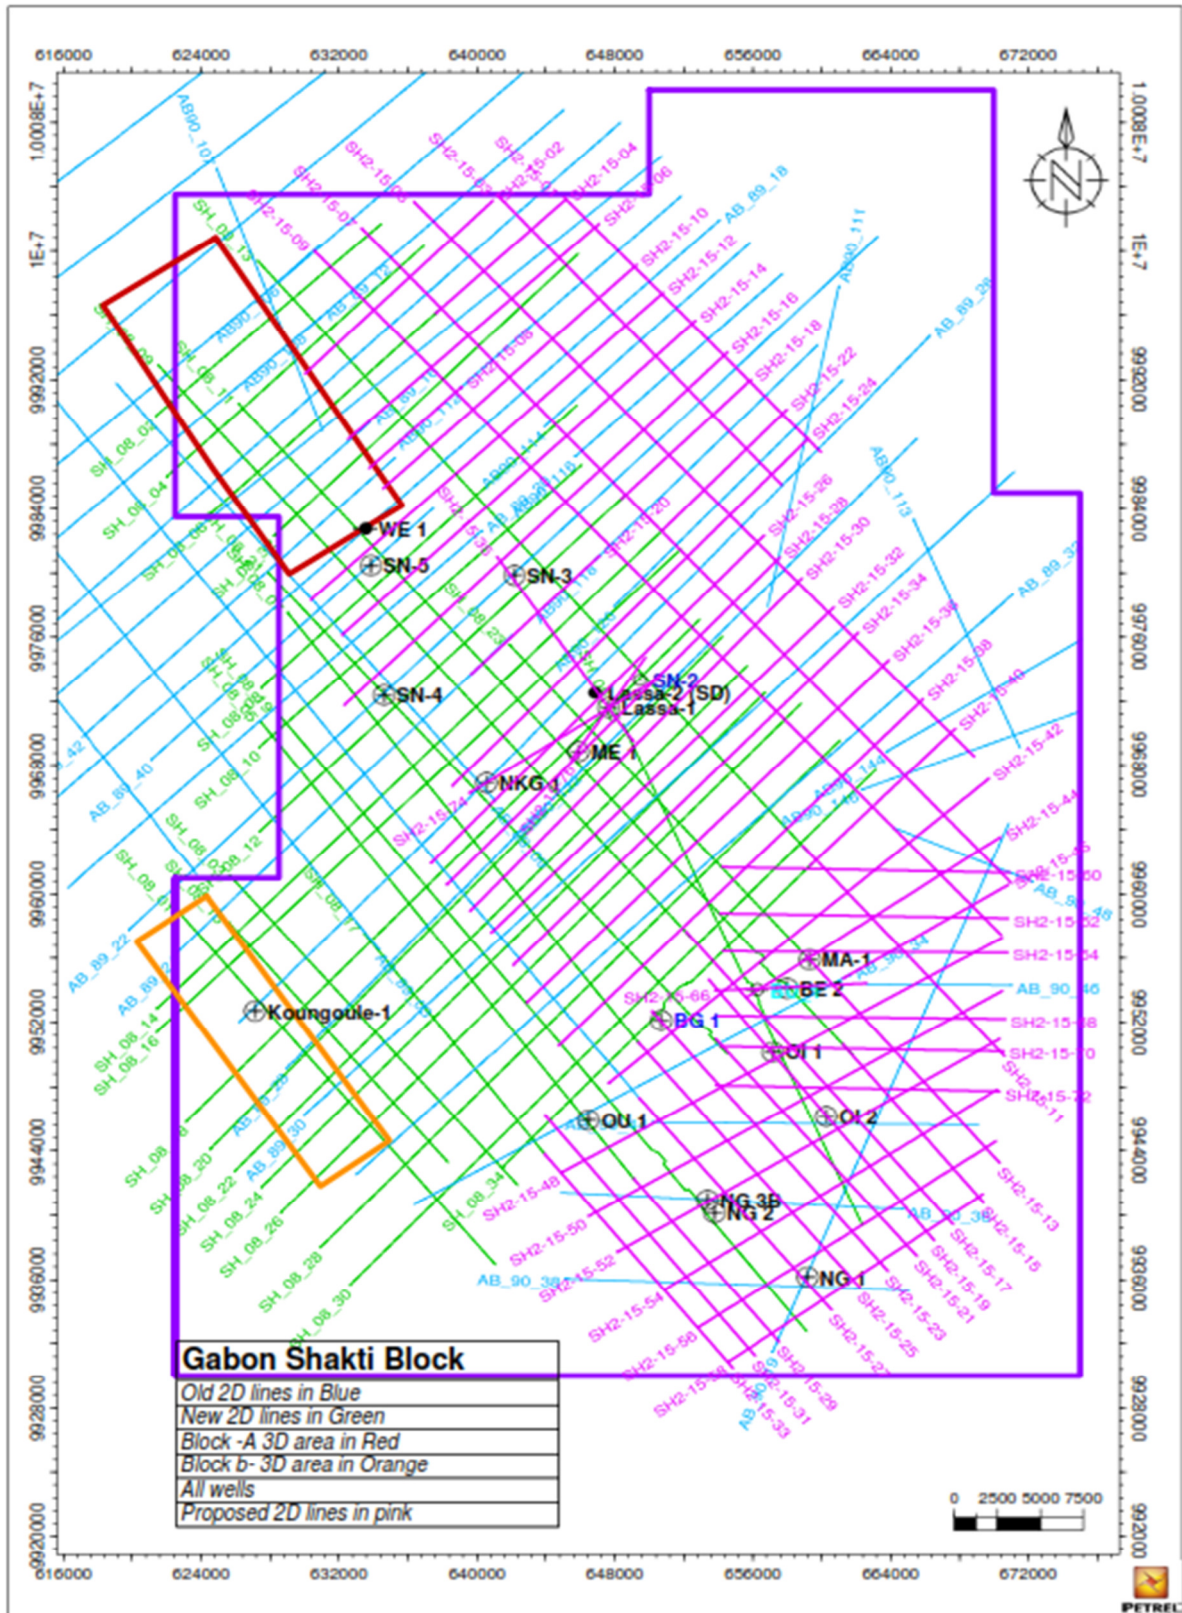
616000 624000 632000 640000 648000 656000 664000 672000

1.0008E+7
1E+7
9992000
9984000
9976000
9968000
9960000
9952000
9944000
9936000
9928000
9920000

AB90_107
SH2-15-03
SH2-15-02
SH2-15-04
SH2-15-06
SH2-15-01
SH2-15-09
SH2-15-10
AB_89_18
SH2-15-12
SH2-15-14
SH2-15-16
SH2-15-18
SH2-15-22
SH2-15-24
AB90_111
AB_89_26
SH2-15-26
SH2-15-28
SH2-15-30
SH2-15-32
SH2-15-34
SH2-15-36
SH2-15-38
SH2-15-40
SH2-15-42
SH2-15-44
AB90_113
AB_89_32
AB90_144
AB90_146
SH2-15-50
SH2-15-52
SH2-15-54
SH2-15-56
SH2-15-58
SH2-15-66
SH2-15-68
SH2-15-70
SH2-15-72
SH2-15-74
AB_90_46
AB_90_38
SH2-15-48
SH2-15-13
SH2-15-15
SH2-15-17
SH2-15-19
SH2-15-21
SH2-15-23
SH2-15-25
SH2-15-27
SH2-15-29
SH2-15-31
SH2-15-33
SH_08_02
SH_08_04
SH_08_06
SH_08_08
SH_08_10
SH_08_12
SH_08_14
SH_08_16
SH_08_20
SH_08_22
SH_08_24
SH_08_26
SH_08_28
SH_08_30
SH_08_34
AB_89_40
AB_89_22
AB_89_30
AB_89_28

WE 1
SN-5
SN-3
SN-2
Lassa-2 (SD)
Lassa-1
SN-4
ME 1
NKG 1
MA-1
BE 2
BG 1
OI 1
OI 2
OU 1
NG 3B
NG 2
NG 1
Koungoule-1

Gabon Shakti Block
Old 2D lines in Blue
New 2D lines in Green
Block -A 3D area in Red
Block b- 3D area in Orange
All wells
Proposed 2D lines in pink

0 2500 5000 7500

PETREL